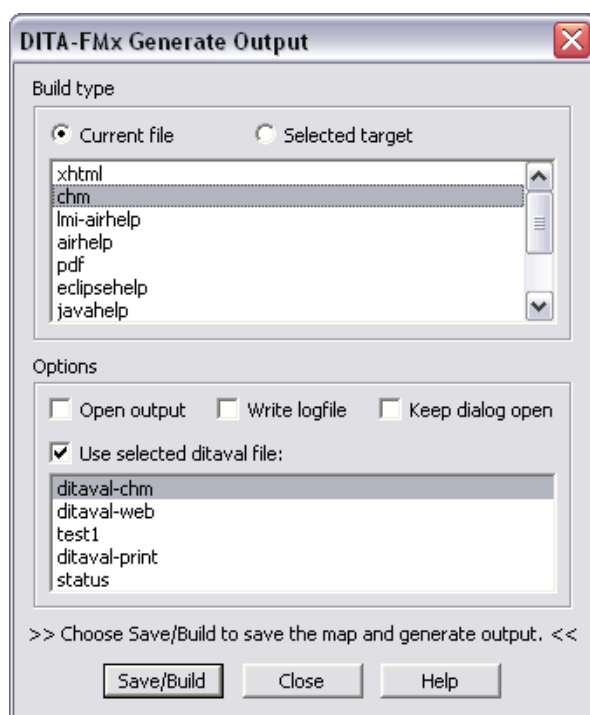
DITA-FMx Generate Output

Build type

Current file Selected target

xhtml
chm
lmi-airhelp
airhelp
pdf
eclipsehelp
javahelp

Options

Open output Write logfile Keep dialog open

Use selected ditaval file:

ditaval-chm
ditaval-web
test1
ditaval-print
status

>> Choose Save/Build to save the map and generate output. <<

Save/Build Close Help